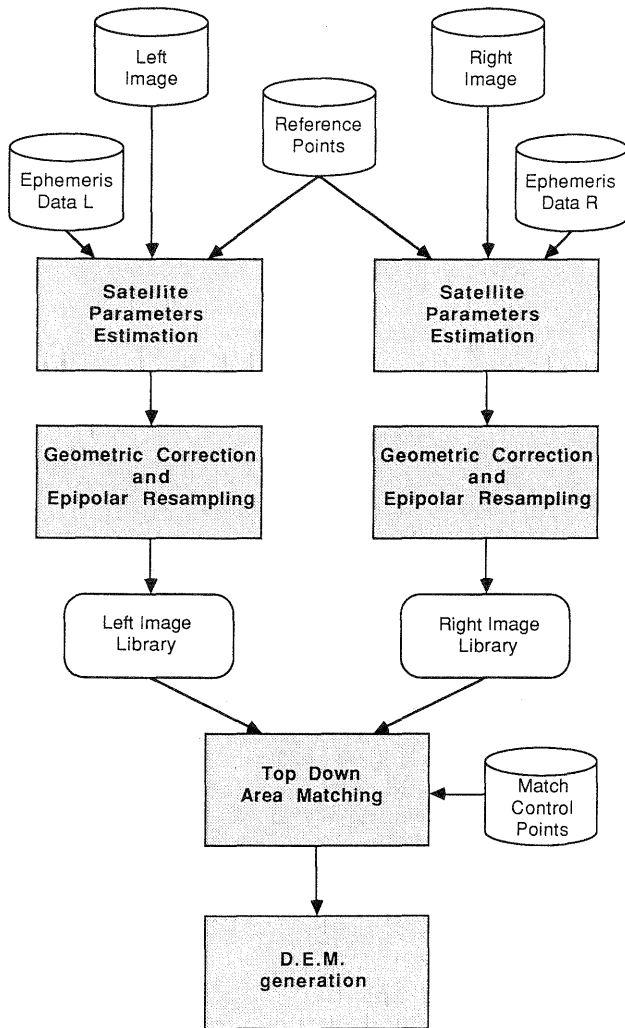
Left Image

Right Image

Reference Points

Ephemeris Data L

Ephemeris Data R

Satellite Parameters Estimation

Satellite Parameters Estimation

Geometric Correction and Epipolar Resampling

Geometric Correction and Epipolar Resampling

Left Image Library

Right Image Library

Top Down Area Matching

Match Control Points

D.E.M. generation